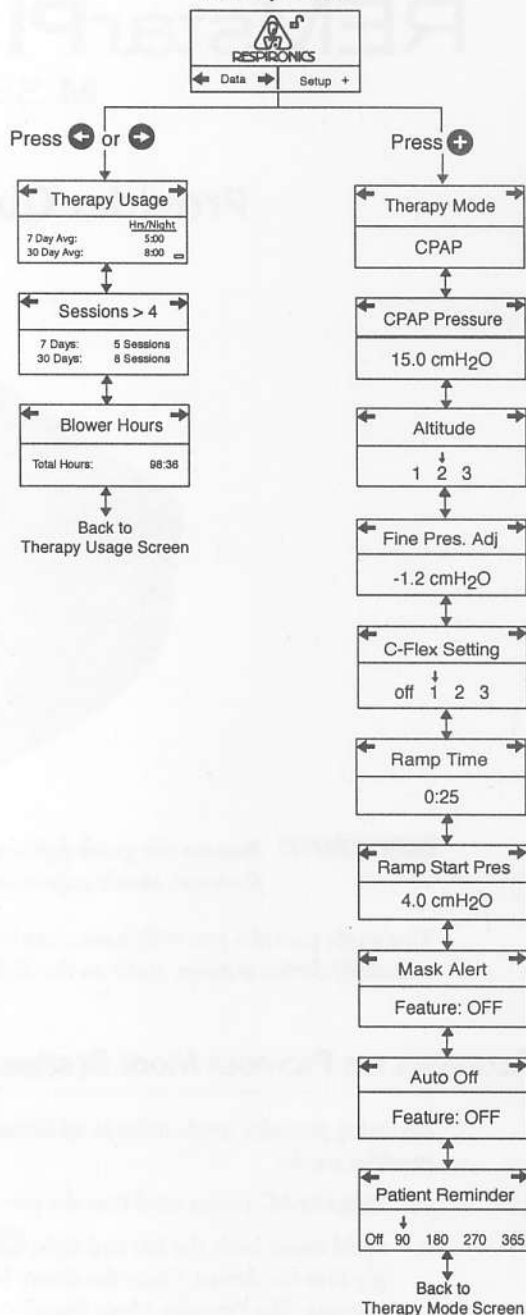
RESPIRONICS
Data Setup +

Press or

Therapy Usage
Hrs/Night
7 Day Avg: 5:00
30 Day Avg: 8:00

Sessions > 4
7 Days: 5 Sessions
30 Days: 8 Sessions

Blower Hours
Total Hours: 98:36

Back to Therapy Usage Screen

Press

Therapy Mode
CPAP

CPAP Pressure
15.0 cm$H_2O$

Altitude
1 2 3

Fine Pres. Adj
-1.2 cm$H_2O$

C-Flex Setting
off 1 2 3

Ramp Time
0:25

Ramp Start Pres
4.0 cm$H_2O$

Mask Alert
Feature: OFF

Auto Off
Feature: OFF

Patient Reminder
Off 90 180 270 365

Back to Therapy Mode Screen